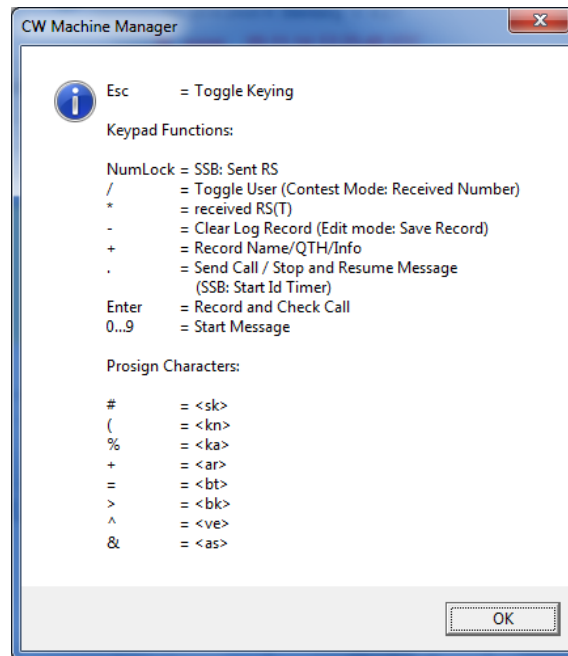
CW Machine Manager

Esc = Toggle Keying

Keypad Functions:

NumLock = SSB: Sent RS
/ = Toggle User (Contest Mode: Received Number)
* = received RS(T)
- = Clear Log Record (Edit mode: Save Record)
+ = Record Name/QTH/Info
. = Send Call / Stop and Resume Message
(SSB: Start Id Timer)
Enter = Record and Check Call
0...9 = Start Message

Prosign Characters:

# = <sk>
( = <kn>
% = <ka>
+ = <ar>
= = <bt>
> = <bk>
^ = <ve>
& = <as>

OK